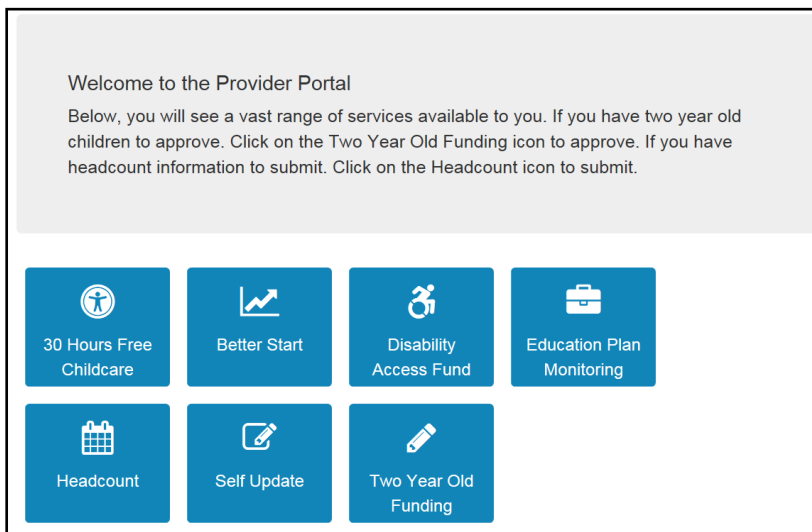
Welcome to the Provider Portal

Below, you will see a vast range of services available to you. If you have two year old children to approve. Click on the Two Year Old Funding icon to approve. If you have headcount information to submit. Click on the Headcount icon to submit.

30 Hours Free Childcare

Better Start

Disability Access Fund

Education Plan Monitoring

Headcount

Self Update

Two Year Old Funding